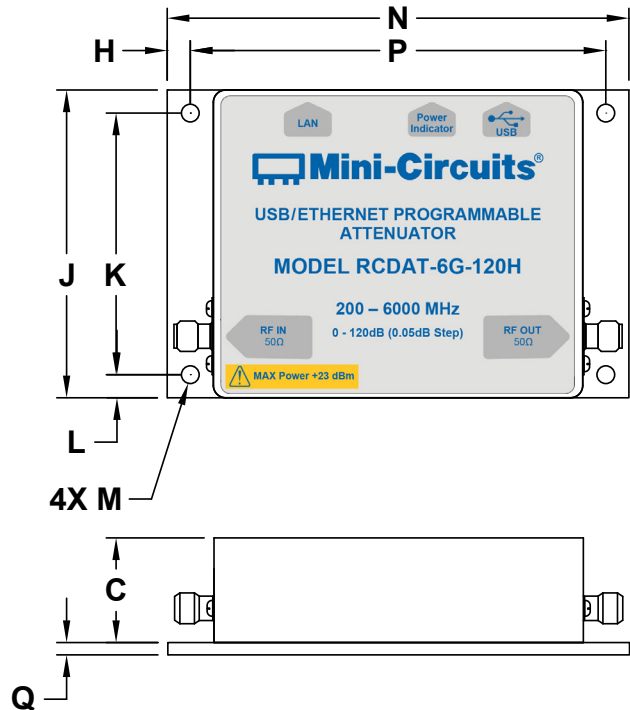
N

H

P

LAN

Power Indicator

USB

Mini-Circuits®

USB/ETHERNET PROGRAMMABLE ATTENUATOR

MODEL RCDAT-6G-120H

J

K

200 – 6000 MHz

RF IN 50Ω

0 - 120dB (0.05dB Step)

RF OUT 50Ω

MAX Power +23 dBm

L

4X M

C

Q